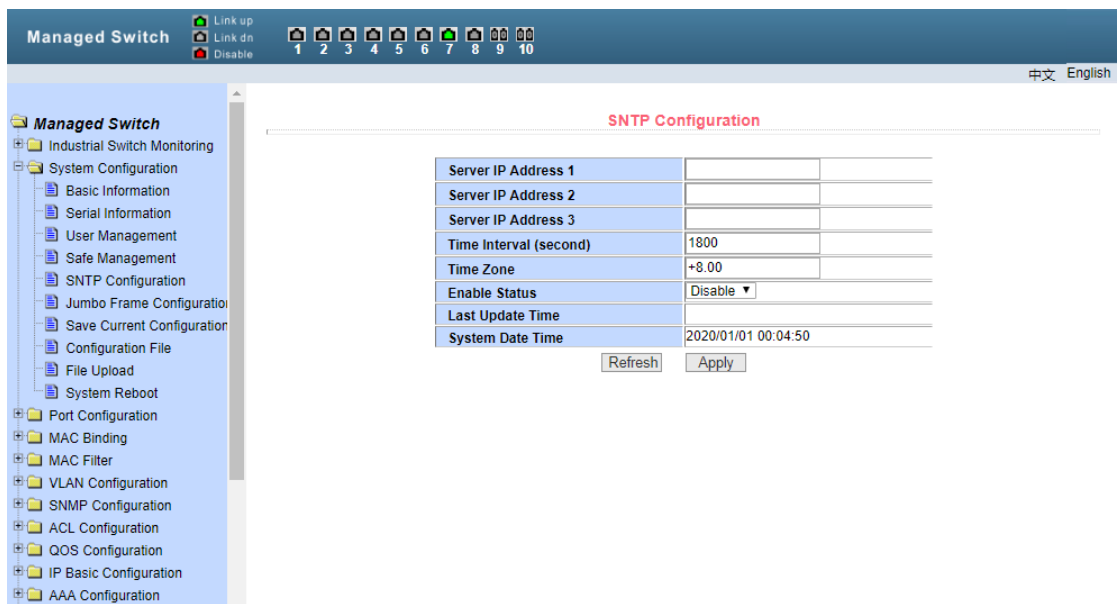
Managed Switch

Link up
Link dn
Disable

1 2 3 4 5 6 7 8 9 10

中文 English

Managed Switch
Industrial Switch Monitoring
System Configuration
Basic Information
Serial Information
User Management
Safe Management
SNTP Configuration
Jumbo Frame Configuration
Save Current Configuration
Configuration File
File Upload
System Reboot
Port Configuration
MAC Binding
MAC Filter
VLAN Configuration
SNMP Configuration
ACL Configuration
QOS Configuration
IP Basic Configuration
AAA Configuration

SNTP Configuration

| Server IP Address 1 | |
|---|---|
| Server IP Address 2 | |
| Server IP Address 3 | |
| Time Interval (second) | 1800 |
| Time Zone | +8.00 |
| Enable Status | Disable ▼ |
| Last Update Time | |
| System Date Time | 2020/01/01 00:04:50 |

Refresh Apply